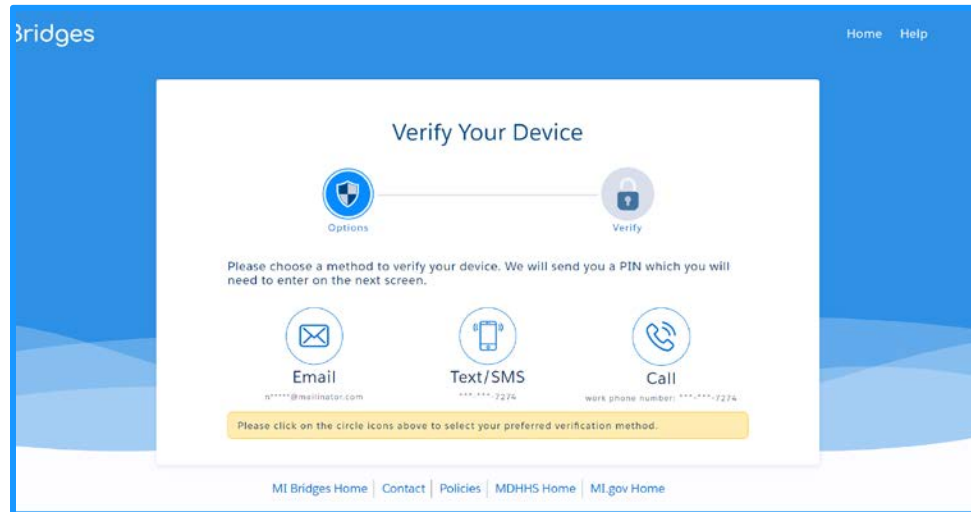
Bridges

Home Help

Verify Your Device

Options

Verify

Please choose a method to verify your device. We will send you a PIN which you will need to enter on the next screen.

Email
n*****@mailinator.com

Text/SMS
***-***-7274

Call
work phone number: ***-***-7274

Please click on the circle icons above to select your preferred verification method.

MI Bridges Home | Contact | Policies | MDHHS Home | MI.gov Home